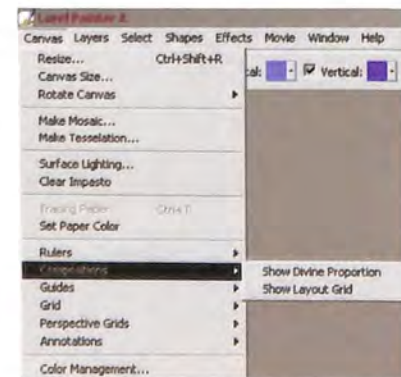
Canvas Layers Select Shapes Effects Movie Window Help

Resize... Ctrl+Shift+R
Canvas Size...
Rotate Canvas

Make Mosaic...
Make Tesselation...

Surface Lighting...
Clear Impasto

Tracing Paper Ctrl+T
Set Paper Color

Rulers
Compositions
Guides
Grid
Perspective Grids
Annotations

Color Management...

:al: Vertical:

Show Divine Proportion
Show Layout Grid